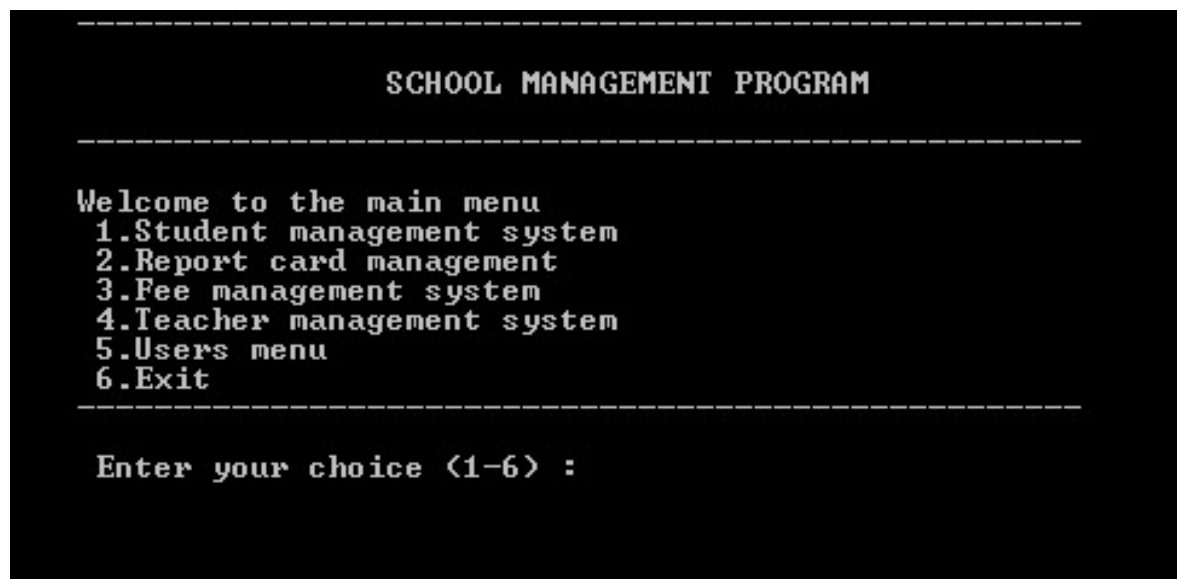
------------------------------------------------------------

SCHOOL MANAGEMENT PROGRAM

------------------------------------------------------------

Welcome to the main menu
1.Student management system
2.Report card management
3.Fee management system
4.Teacher management system
5.Users menu
6.Exit
------------------------------------------------------------

Enter your choice (1-6) :